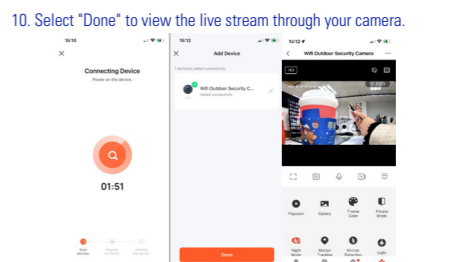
10. Select "Done" to view the live stream through your camera.

15:10

Connecting Device

Power on the device.

01:51

Scan devices

Register on Cloud

Initialize the device

15:12

Add Device

1 device(s) added successfully

Wifi Outdoor Security C...

Added successfully

Done

15:12

Wifi Outdoor Security Camera

HD

Playback

Gallery

Theme Color

Private Mode

Night Mode

Motion Tracking

Motion Detection

Light